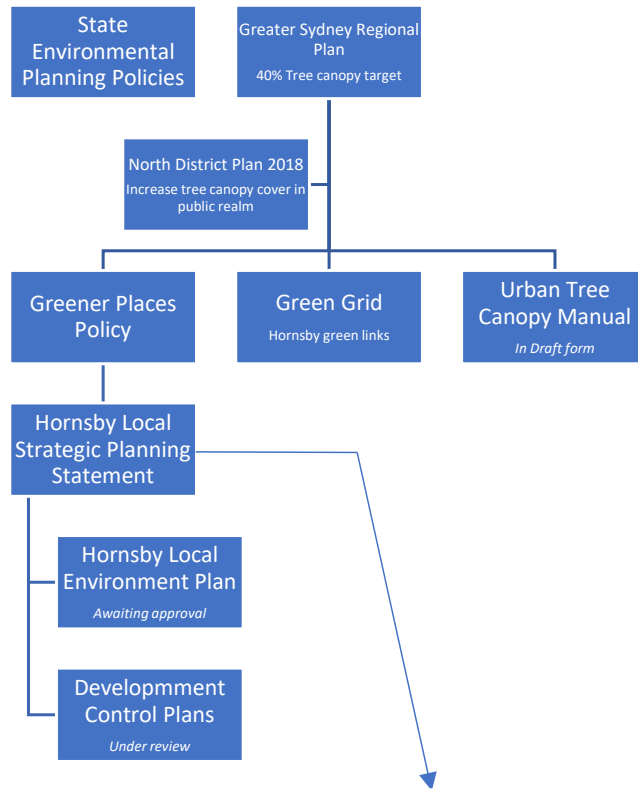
State Environmental Planning Policies

Greater Sydney Regional Plan
40% Tree canopy target

North District Plan 2018
Increase tree canopy cover in public realm

Greener Places Policy

Green Grid
Hornsby green links

Urban Tree Canopy Manual
In Draft form

Hornsby Local Strategic Planning Statement

Hornsby Local Environment Plan
Awaiting approval

Developmment Control Plans
Under review